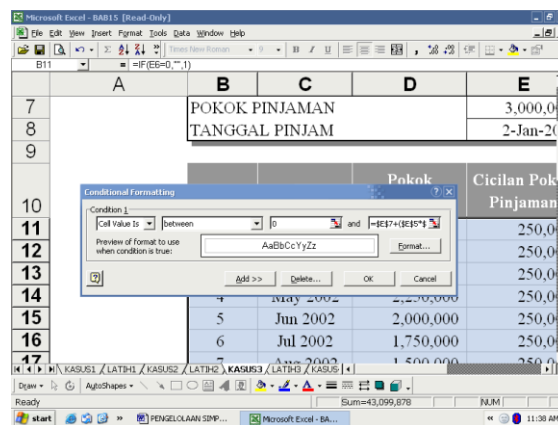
Microsoft Excel - BAB15 [Read-Only]

File Edit View Insert Format Tools Data Window Help

Times New Roman 9 B I U

B11 = =IF(E6=0,"",1)

| | A | B | C | D | E |
|---|---|---|---|---|---|
| 7 | | POKOK PINJAMAN | | | 3,000,0 |
| 8 | | TANGGAL PINJAM | | | 2-Jan-2 |
| 9 | | | | | |
| 10 | | | | Pokok | Cicilan Pok Pinjaman |
| 11 | | | | | 250,0 |
| 12 | | | | | 250,0 |
| 13 | | | | | 250,0 |
| 14 | | 4 | May 2002 | 2,250,000 | 250,0 |
| 15 | | 5 | Jun 2002 | 2,000,000 | 250,0 |
| 16 | | 6 | Jul 2002 | 1,750,000 | 250,0 |
| 17 | | 7 | Aug 2002 | 1,500,000 | 250,0 |

Conditional Formatting

Condition 1

Cell Value Is between 0 and =$E$7+($E$5*$

Preview of format to use when condition is true: AaBbCcYyZz Format...

Add >> Delete... OK Cancel

KASUS1 LATIH1 KASUS2 LATIH2 KASUS3 LATIH3 KASUS

Draw AutoShapes

Ready Sum=43,099,878 NUM

start PENGELOLAAN SIMP... Microsoft Excel - BA... 11:38 AM